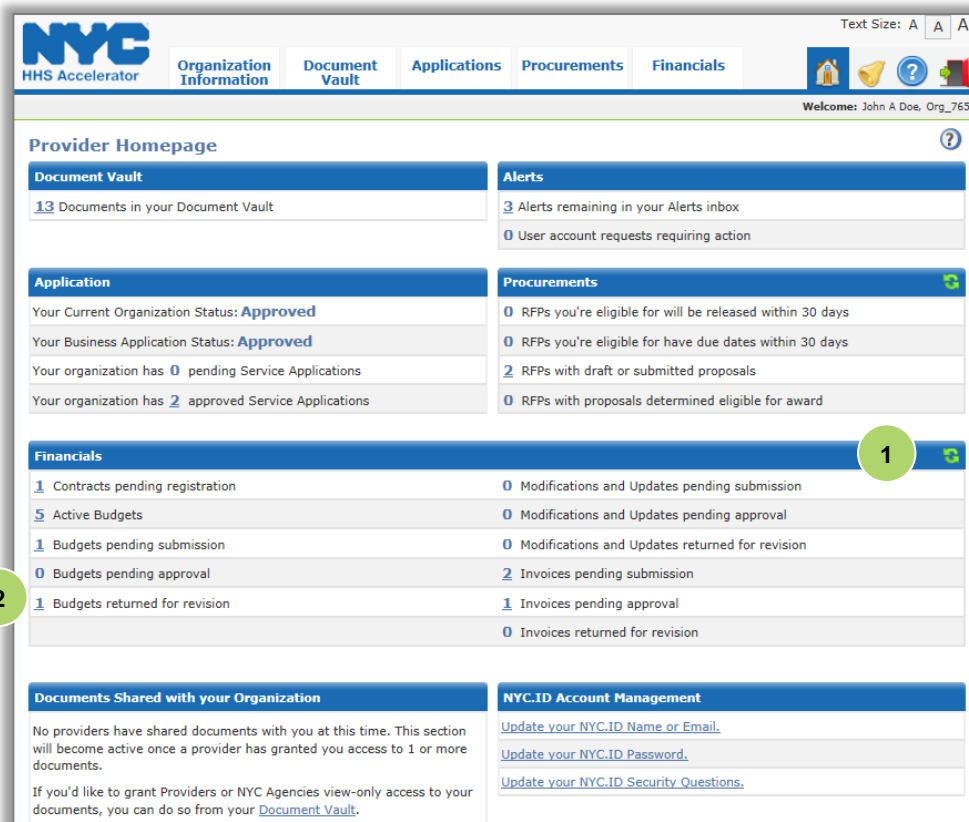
NYC
HHS Accelerator

Organization Information | Document Vault | Applications | Procurements | Financials

Text Size: A A A

Welcome: John A Doe, Org_765

Provider Homepage

?

Document Vault
13 Documents in your Document Vault

Alerts
3 Alerts remaining in your Alerts inbox
0 User account requests requiring action

Application
Your Current Organization Status: Approved
Your Business Application Status: Approved
Your organization has 0 pending Service Applications
Your organization has 2 approved Service Applications

Procurements
0 RFPs you're eligible for will be released within 30 days
0 RFPs you're eligible for have due dates within 30 days
2 RFPs with draft or submitted proposals
0 RFPs with proposals determined eligible for award

Financials
1
1 Contracts pending registration
5 Active Budgets
1 Budgets pending submission
0 Budgets pending approval
2
1 Budgets returned for revision
0 Modifications and Updates pending submission
0 Modifications and Updates pending approval
0 Modifications and Updates returned for revision
2 Invoices pending submission
1 Invoices pending approval
0 Invoices returned for revision

Documents Shared with your Organization
No providers have shared documents with you at this time. This section will become active once a provider has granted you access to 1 or more documents.

If you'd like to grant Providers or NYC Agencies view-only access to your documents, you can do so from your Document Vault.

NYC.ID Account Management
Update your NYC.ID Name or Email.
Update your NYC.ID Password.
Update your NYC.ID Security Questions.